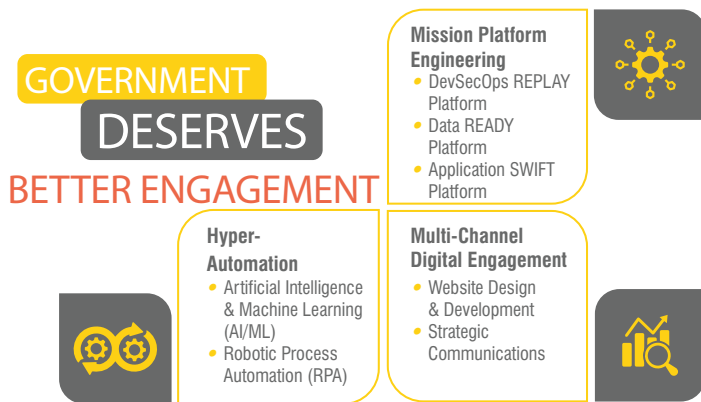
GOVERNMENT
DESERVES
BETTER ENGAGEMENT

Mission Platform Engineering
• DevSecOps REPLAY Platform
• Data READY Platform
• Application SWIFT Platform

Hyper-Automation
• Artificial Intelligence & Machine Learning (AI/ML)
• Robotic Process Automation (RPA)

Multi-Channel Digital Engagement
• Website Design & Development
• Strategic Communications